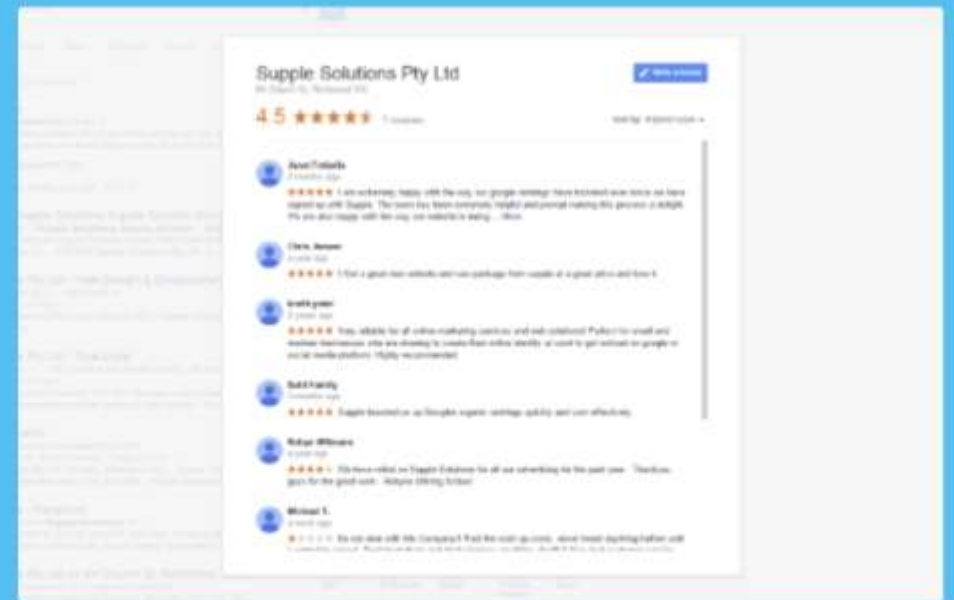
Supple Solutions Pty Ltd

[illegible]

Write a review

4.5 ★★★★★ 7 reviews

Sort by: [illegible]

Jane Foliatis
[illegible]
★★★★★ I am extremely happy with the way our google rankings have boosted ever since we have signed up with Supple. The team has been extremely helpful and prompt making this process a delight. We are also happy with the way our website is being ... More

Chris Jensen
a year ago
★★★★★ I Got a great new website and seo package from supple at a great price and love it.

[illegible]
2 years ago
★★★★★ Very reliable for all online marketing services and web solutions! Perfect for small and medium businesses who are showing to create their online identity or want to get noticed on google or social media platform. Highly recommended.

Bold Family
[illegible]
★★★★★ Supple boosted us up Googles organic rankings quickly and cost effectively

Robyn Williams
a year ago
★★★★★ We have relied on Supple Solutions for all our advertising for the past year. Thankyou guys for the great work. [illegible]

Michael T.
a month ago
★ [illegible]